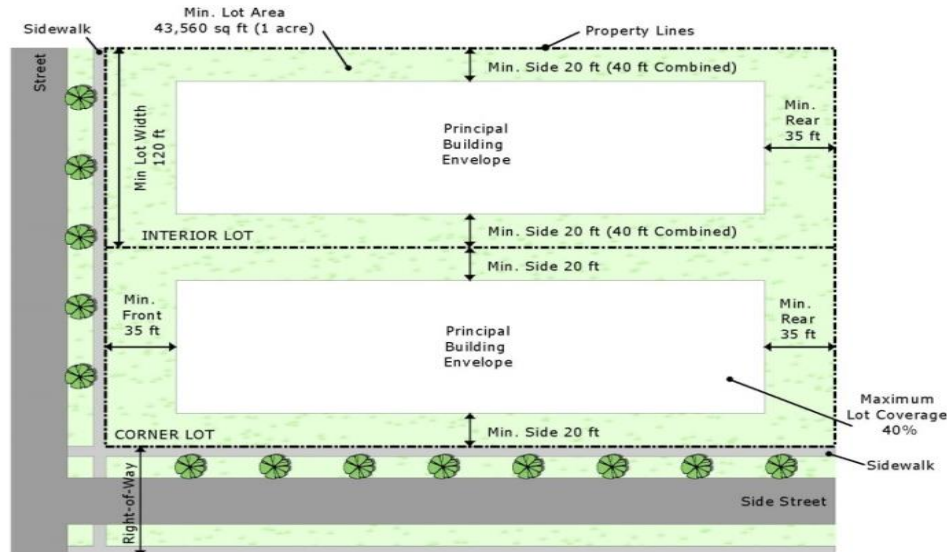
Sidewalk

Min. Lot Area
43,560 sq ft (1 acre)

Property Lines

Street

Min Lot Width
120 ft

Min. Side 20 ft (40 ft Combined)

Principal
Building
Envelope

Min.
Rear
35 ft

INTERIOR LOT

Min. Side 20 ft (40 ft Combined)

Min. Side 20 ft

Min.
Front
35 ft

Principal
Building
Envelope

Min.
Rear
35 ft

Maximum
Lot Coverage
40%

CORNER LOT

Min. Side 20 ft

Sidewalk

Right-of-Way

Side Street